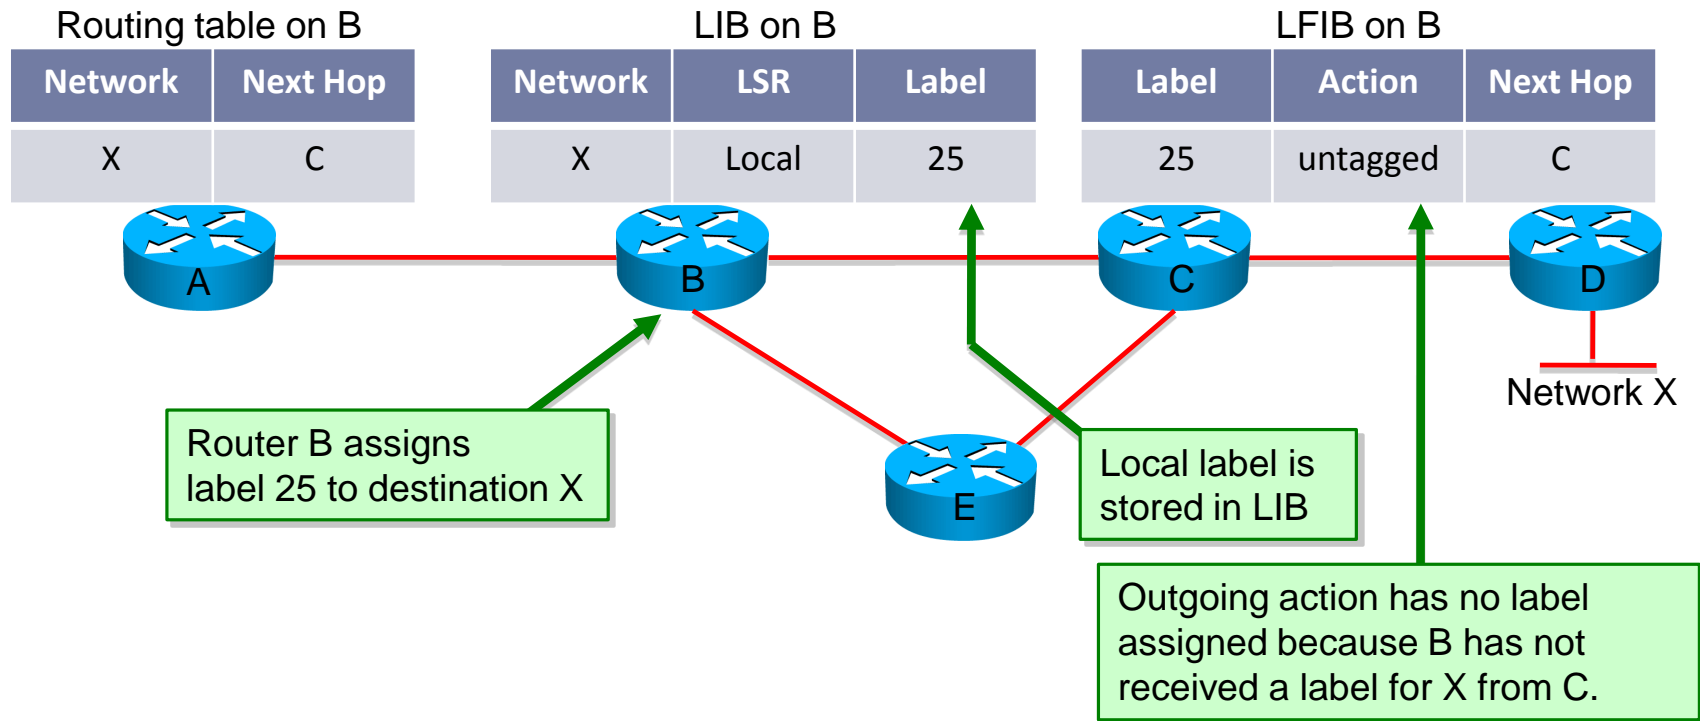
Routing table on B

| Network | Next Hop |
|---|---|
| X | C |

LIB on B

| Network | LSR | Label |
|---|---|---|
| X | Local | 25 |

LFIB on B

| Label | Action | Next Hop |
|---|---|---|
| 25 | untagged | C |

A

B

C

D

E

Network X

Router B assigns label 25 to destination X

Local label is stored in LIB

Outgoing action has no label assigned because B has not received a label for X from C.